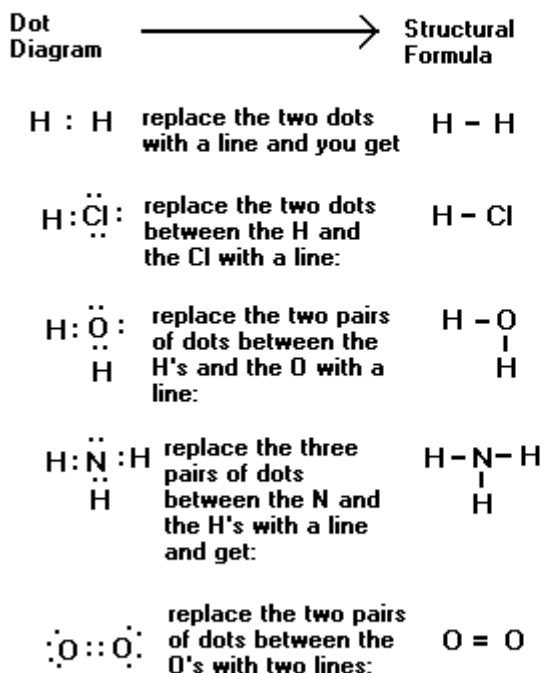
| Dot Diagram | → | Structural Formula |
|---|---|---|
| H : H | replace the two dots with a line and you get | H – H |
| H : Cl : | replace the two dots between the H and the Cl with a line: | H – Cl |
| H : O : H | replace the two pairs of dots between the H's and the O with a line: | H – O – H |
| H : N : H H | replace the three pairs of dots between the N and the H's with a line and get: | H – N – H H |
| O :: O | replace the two pairs of dots between the O's with two lines: | O = O |